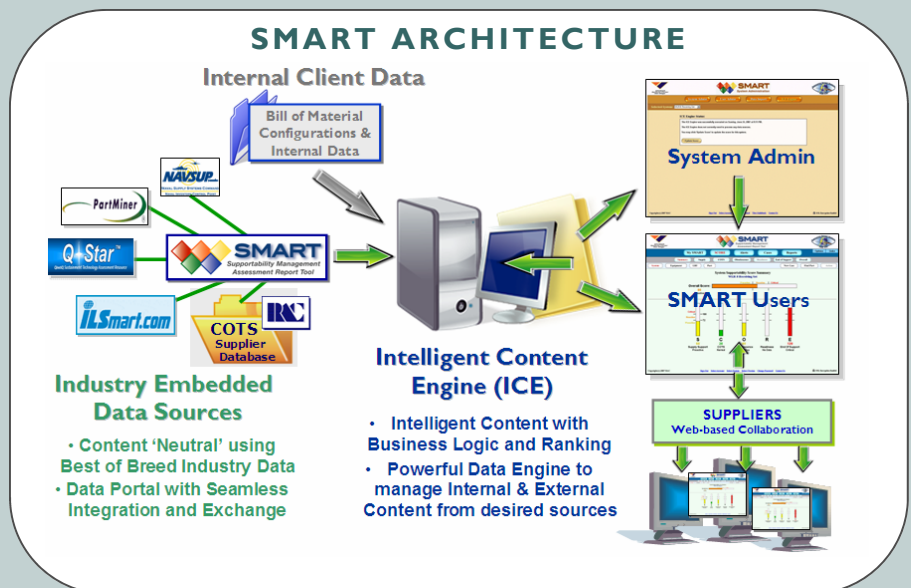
SMART ARCHITECTURE

Internal Client Data

Bill of Material Configurations & Internal Data

NAVSUP

PartMiner

Q-Star

SMART
Supportability Management Assessment Report Tool

ILSmart.com

COTS
Supplier Database

Industry Embedded Data Sources

• Content 'Neutral' using Best of Breed Industry Data
• Data Portal with Seamless Integration and Exchange

Intelligent Content Engine (ICE)

• Intelligent Content with Business Logic and Ranking
• Powerful Data Engine to manage Internal & External Content from desired sources

SMART

System Admin

SMART

SMART Users

SUPPLIERS
Web-based Collaboration